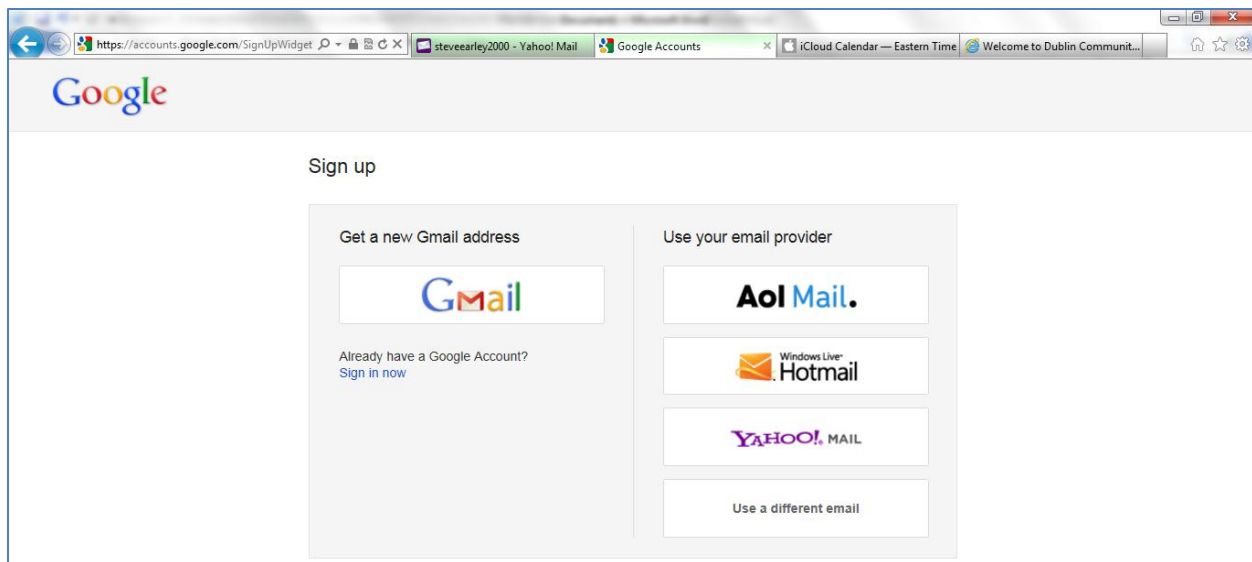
https://accounts.google.com/SignUpWidget
steveearley2000 - Yahoo! Mail
Google Accounts
iCloud Calendar — Eastern Time
Welcome to Dublin Communit...

Google

Sign up

Get a new Gmail address

Gmail

Already have a Google Account?
Sign in now

Use your email provider

Aol Mail.

Windows Live Hotmail

YAHOO! MAIL

Use a different email